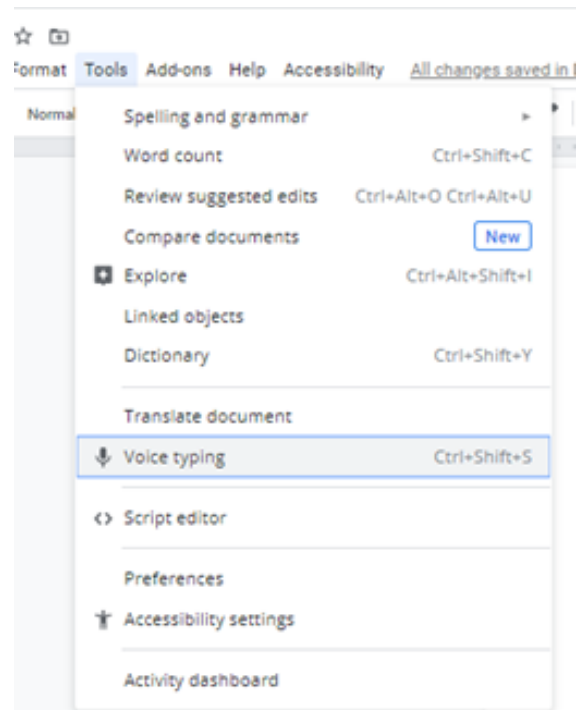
Format Tools Add-ons Help Accessibility All changes saved in

Normal

Spelling and grammar
Word count Ctrl+Shift+C
Review suggested edits Ctrl+Alt+O Ctrl+Alt+U
Compare documents New
Explore Ctrl+Alt+Shift+I
Linked objects
Dictionary Ctrl+Shift+Y
Translate document
Voice typing Ctrl+Shift+S
<> Script editor
Preferences
Accessibility settings
Activity dashboard